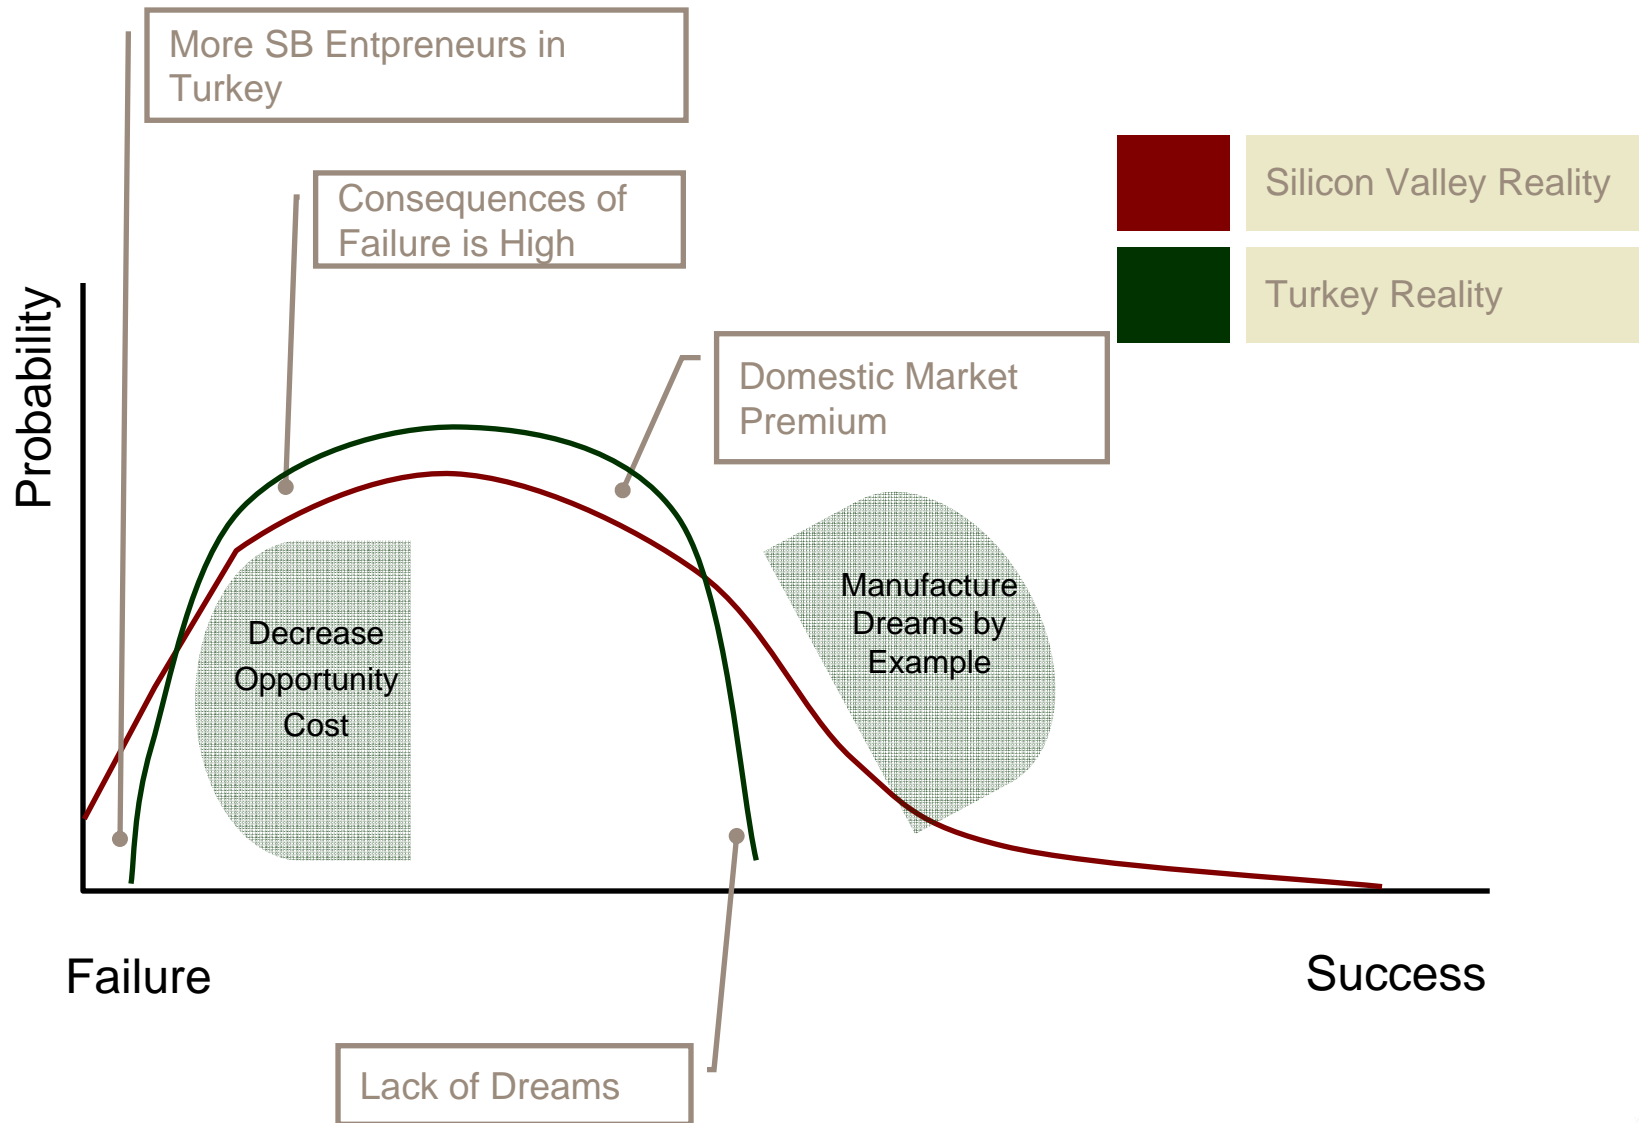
More SB Entpreneurs in Turkey

Consequences of Failure is High

Silicon Valley Reality

Turkey Reality

Domestic Market Premium

Probability

Decrease Opportunity Cost

Manufacture Dreams by Example

Failure

Success

Lack of Dreams